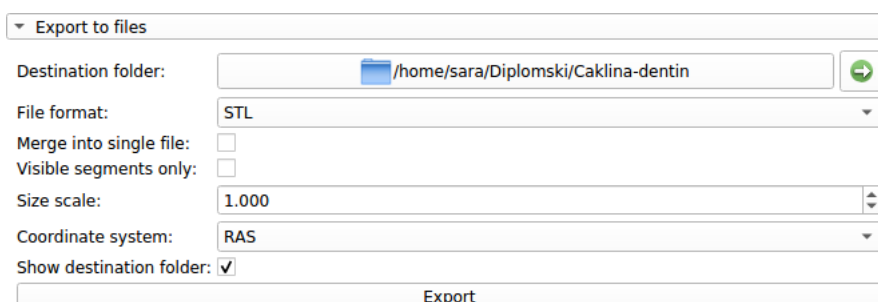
Export to files

Destination folder: /home/sara/Diplomski/Caklina-dentin

File format: STL

Merge into single file:

Visible segments only:

Size scale: 1.000

Coordinate system: RAS

Show destination folder: ✓

Export